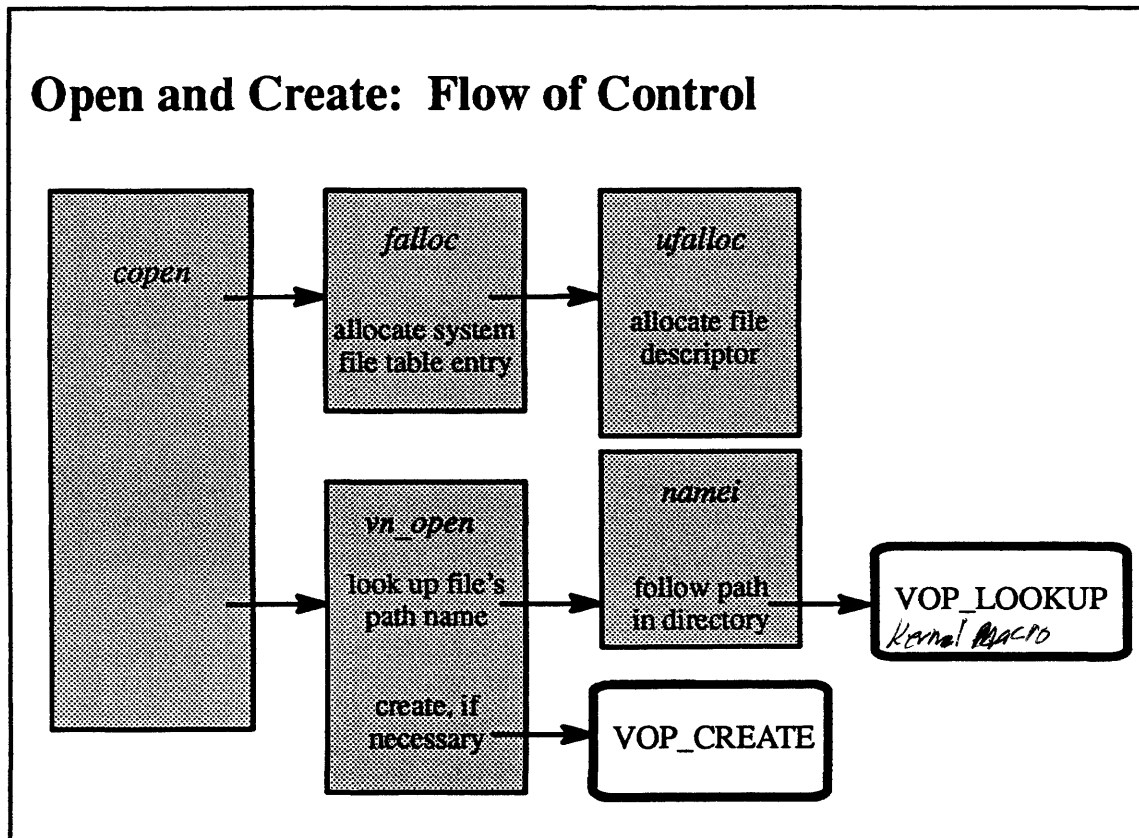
Open and Create: Flow of Control

copen

falloc

allocate system file table entry

ufalloc

allocate file descriptor

vn_open

look up file's path name

create, if necessary

namei

follow path in directory

VOP_LOOKUP
Kernel Macro

VOP_CREATE